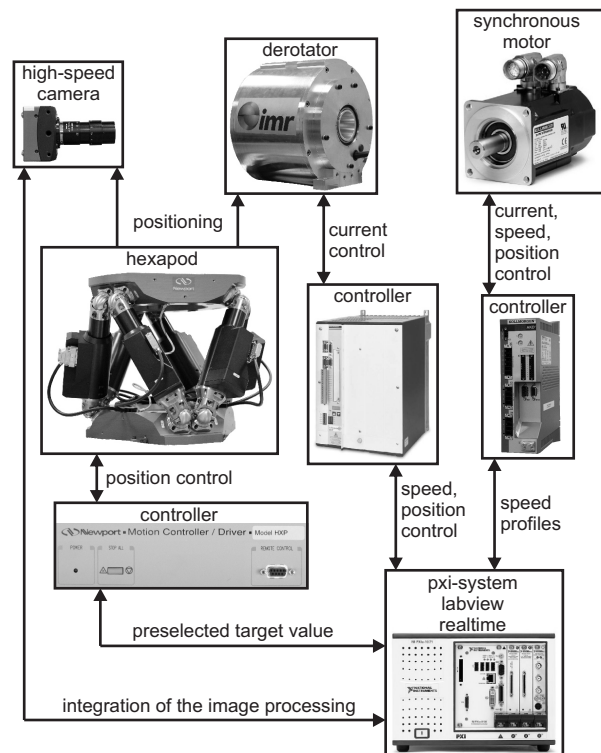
high-speed camera

derotator

imr

synchronous motor

positioning

current control

current, speed, position control

hexapod

controller

controller

position control

controller

Newport • Motion Controller / Driver • Model HXP

POWER

STOP ALL

REMOTE CONTROL

speed, position control

speed profiles

pxi-system labview realtime

preselected target value

integration of the image processing

NATIONAL INSTRUMENTS

PXI